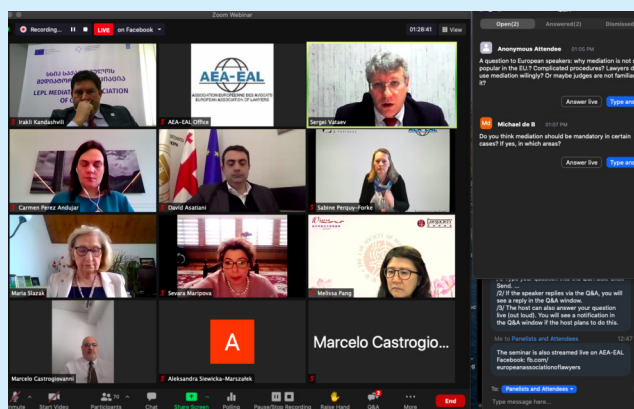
Zoom Webinar

Recording... LIVE on Facebook

01:28:41 View

LEPL MEDIATI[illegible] OF G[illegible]

Irakli Kandashvili

AEA-EAL
ASSOCIATION EUROPEENNE DES AVOCATS
EUROPEAN ASSOCIATION OF LAWYERS

AEA-EAL Office

Sergei Vataev

Carmen Perez Andujar

David Asatiani

Sabine Perquy-Forke

Maria Slazak

Sevara Maripova

Melissa Pang

Marcelo Castrogiovanni

A

Aleksandra Siewicka-Marszałek

Marcelo Castrogio...

Unmute Start Video Participants 70 Chat Share Screen Polling Pause/Stop Recording Raise Hand Q&A More End

Open(2) Answered(2) Dismissed

Anonymous Attendee 01:05 PM
A question to European speakers: why mediation is not r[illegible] popular in the EU? Complicated procedures? Lawyers d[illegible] use mediation wilingly? Or maybe judges are not familia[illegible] it?

Answer live Type ans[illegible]

MD Michael de B 01:07 PM
Do you think mediation should be mandatory in certain cases? If yes, in which areas?

Answer live Type ans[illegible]

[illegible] Send. ...
/2/ If the speaker replies via the Q&A, you will see a reply in the Q&A window.
/3/ The host can also answer your question live (out loud). You will see a notification in the Q&A window if the host plans to do this.

Me to Panelists and Attendees 12:47

The seminar is also streamed live on AEA-EAL Facebook: fb.com/ europeanassociationoflawyers

To: Panelists and Attendees

Type message here...